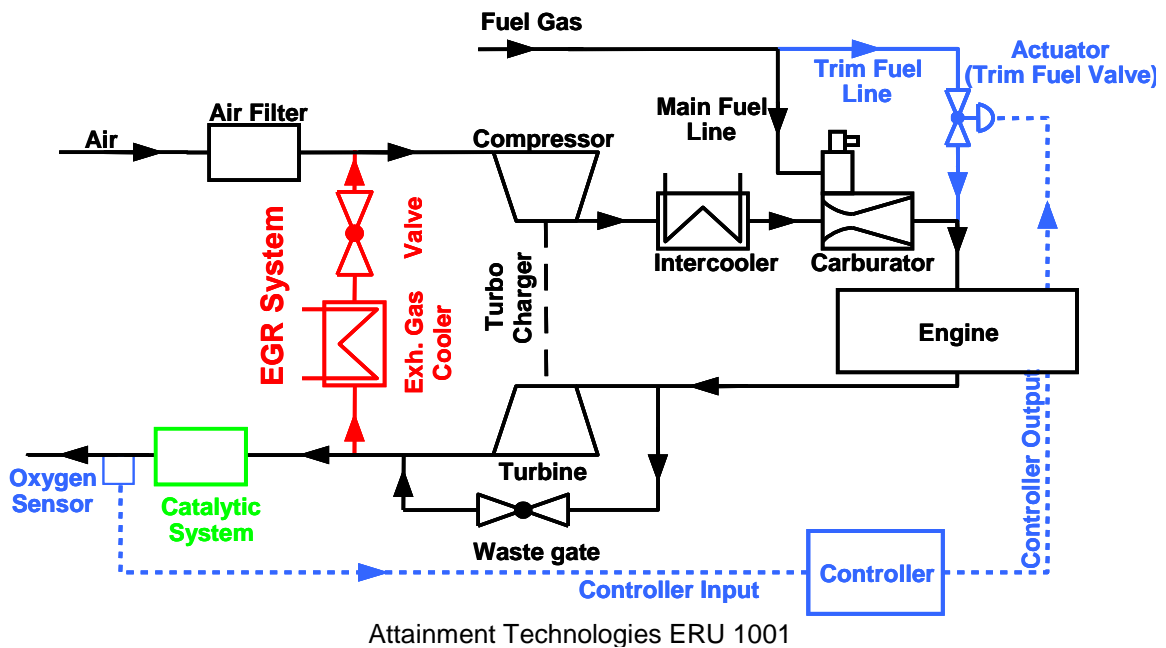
Fuel Gas

Trim Fuel Line

Actuator (Trim Fuel Valve)

Main Fuel Line

Air

Air Filter

Compressor

EGR System

Valve

Exh. Gas Cooler

Turbo Charger

Intercooler

Carburator

Engine

Turbine

Oxygen Sensor

Catalytic System

Waste gate

Controller

Controller Input

Controller Output

Attainment Technologies ERU 1001